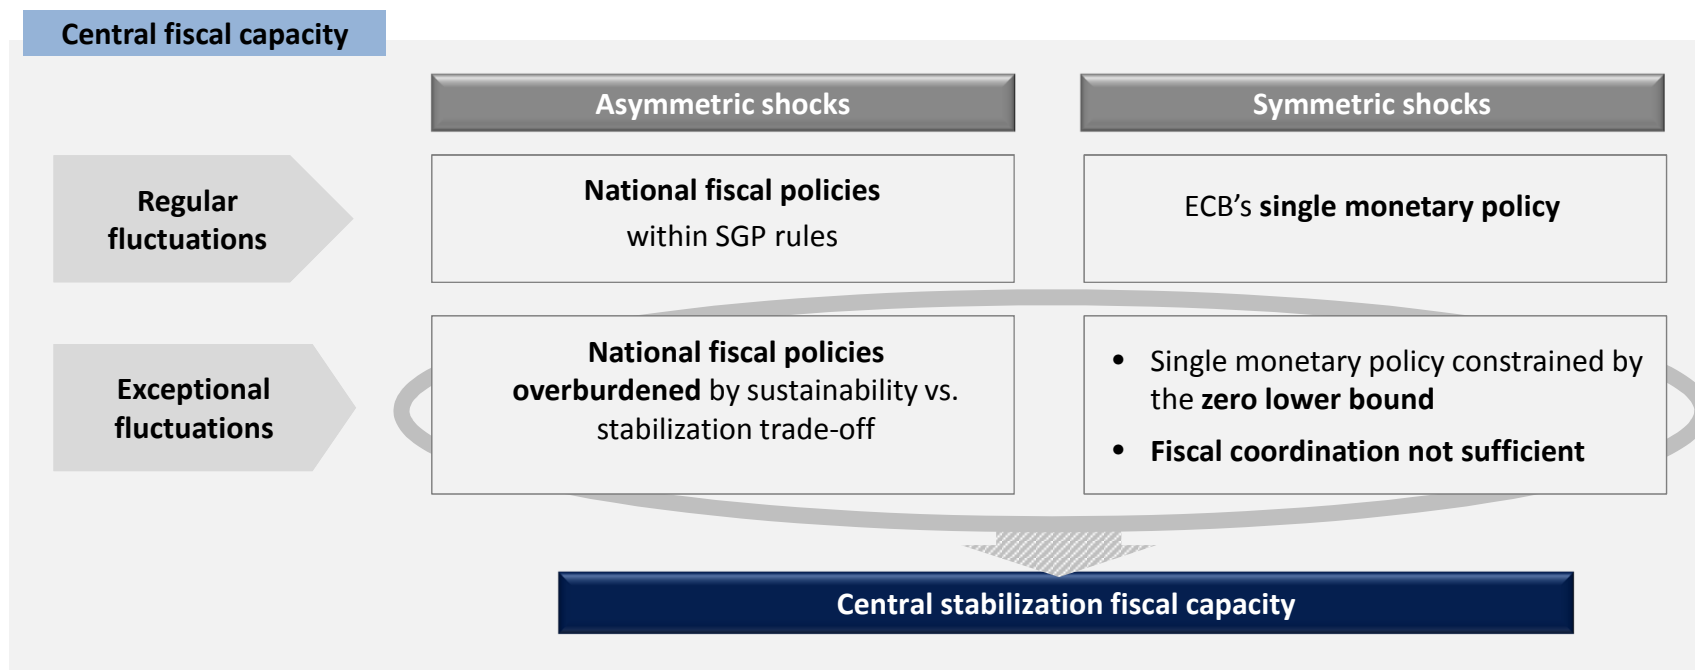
Central fiscal capacity

Asymmetric shocks

Symmetric shocks

Regular fluctuations

National fiscal policies
within SGP rules

ECB's single monetary policy

Exceptional fluctuations

National fiscal policies overburdened by sustainability vs. stabilization trade-off

• Single monetary policy constrained by the zero lower bound
• Fiscal coordination not sufficient

Central stabilization fiscal capacity